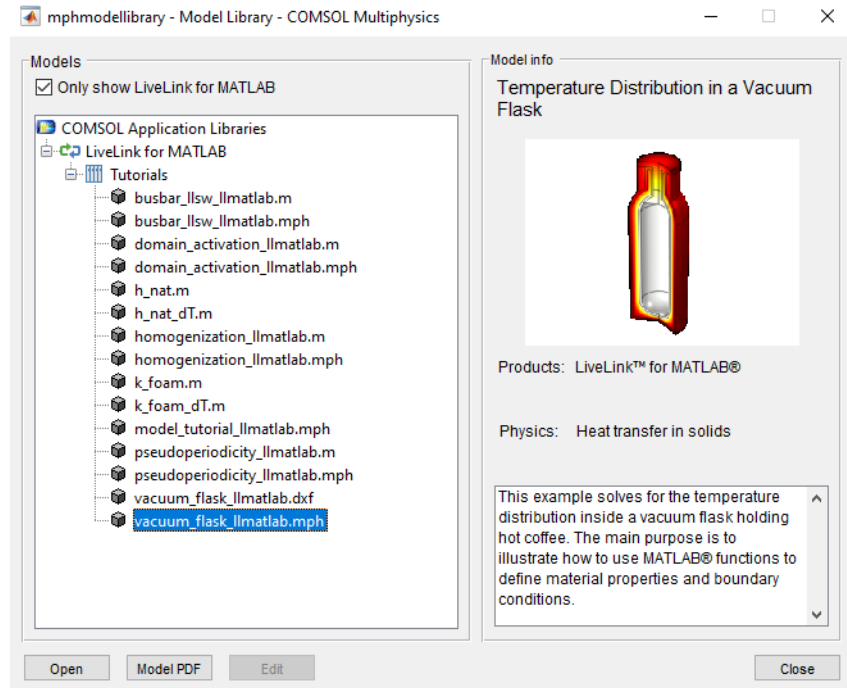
mphmodellibrary - Model Library - COMSOL Multiphysics

Models

Only show LiveLink for MATLAB

COMSOL Application Libraries
LiveLink for MATLAB
Tutorials
busbar_llsw_llmatlab.m
busbar_llsw_llmatlab.mph
domain_activation_llmatlab.m
domain_activation_llmatlab.mph
h_nat.m
h_nat_dT.m
homogenization_llmatlab.m
homogenization_llmatlab.mph
k_foam.m
k_foam_dT.m
model_tutorial_llmatlab.mph
pseudoperiodicity_llmatlab.m
pseudoperiodicity_llmatlab.mph
vacuum_flask_llmatlab.dxf
vacuum_flask_llmatlab.mph

Model info

Temperature Distribution in a Vacuum Flask

Products: LiveLink™ for MATLAB®

Physics: Heat transfer in solids

This example solves for the temperature distribution inside a vacuum flask holding hot coffee. The main purpose is to illustrate how to use MATLAB® functions to define material properties and boundary conditions.

Open Model PDF Edit Close